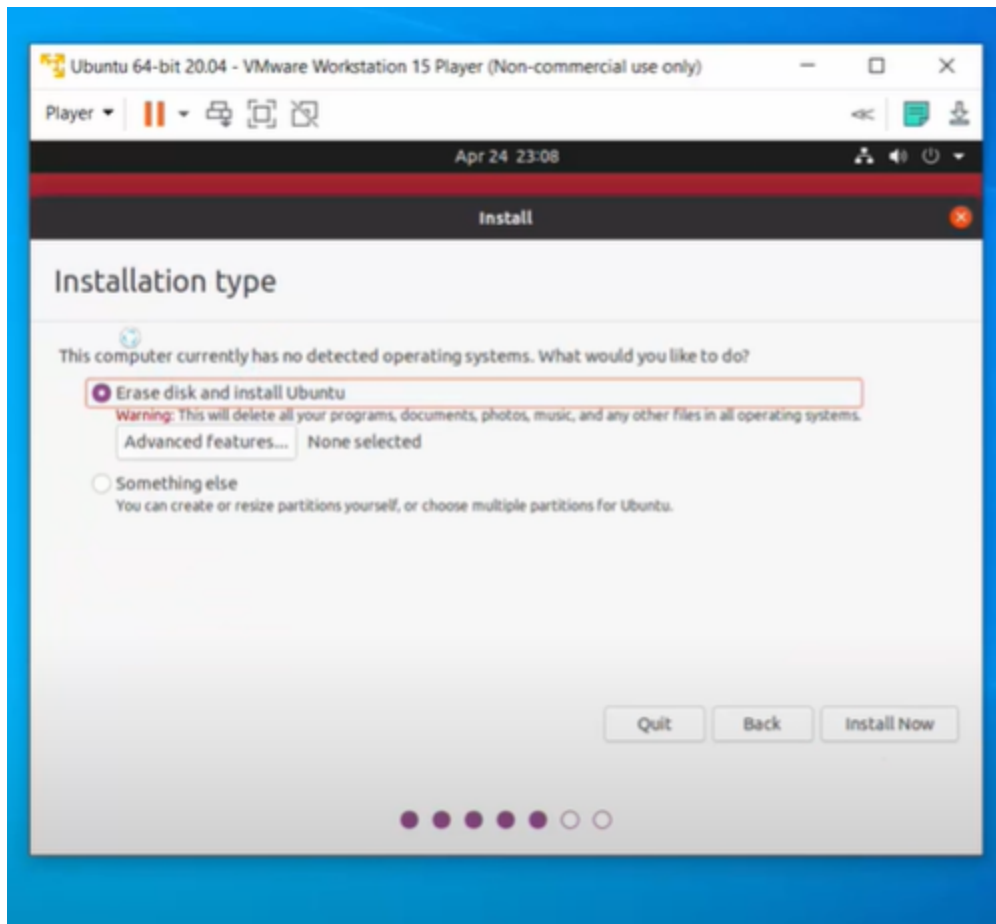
Ubuntu 64-bit 20.04 - VMware Workstation 15 Player (Non-commercial use only)

Player

Apr 24 23:08

Install

Installation type

This computer currently has no detected operating systems. What would you like to do?

Erase disk and install Ubuntu

Warning: This will delete all your programs, documents, photos, music, and any other files in all operating systems.

Advanced features... None selected

Something else

You can create or resize partitions yourself, or choose multiple partitions for Ubuntu.

Quit Back Install Now